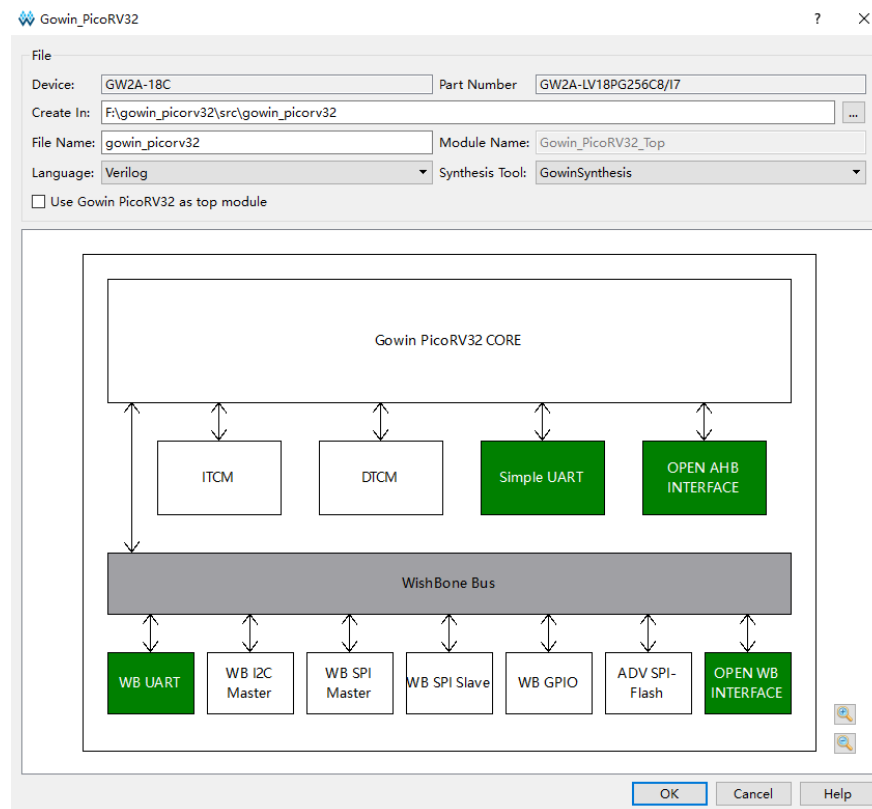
Gowin_PicoRV32 ? ×

File

Device: GW2A-18C Part Number GW2A-LV18PG256C8/I7

Create In: F:\gowin_picorv32\src\gowin_picorv32 ...

File Name: gowin_picorv32 Module Name: Gowin_PicoRV32_Top

Language: Verilog Synthesis Tool: GowinSynthesis

Use Gowin PicoRV32 as top module

Gowin PicoRV32 CORE

ITCM

DTCM

Simple UART

OPEN AHB INTERFACE

WishBone Bus

WB UART

WB I2C Master

WB SPI Master

WB SPI Slave

WB GPIO

ADV SPI-Flash

OPEN WB INTERFACE

OK Cancel Help